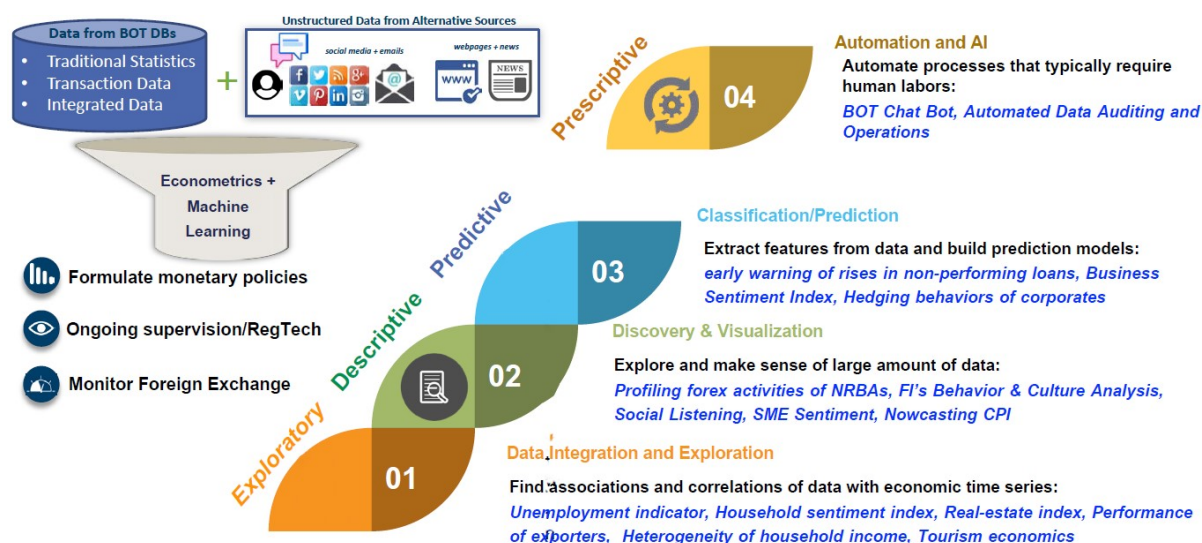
Data from BOT DBs
• Traditional Statistics
• Transaction Data
• Integrated Data

+

Unstructured Data from Alternative Sources
social media + emails
webpages + news
WWW
NEWS

Econometrics + Machine Learning

Formulate monetary policies
Ongoing supervision/RegTech
Monitor Foreign Exchange

Prescriptive
04
Automation and AI
Automate processes that typically require human labors:
BOT Chat Bot, Automated Data Auditing and Operations

Predictive
03
Classification/Prediction
Extract features from data and build prediction models:
early warning of rises in non-performing loans, Business Sentiment Index, Hedging behaviors of corporates

Descriptive
02
Discovery & Visualization
Explore and make sense of large amount of data:
Profiling forex activities of NRBAs, FI's Behavior & Culture Analysis, Social Listening, SME Sentiment, Nowcasting CPI

Exploratory
01
Data Integration and Exploration
Find associations and correlations of data with economic time series:
Unemployment indicator, Household sentiment index, Real-estate index, Performance of exporters, Heterogeneity of household income, Tourism economics